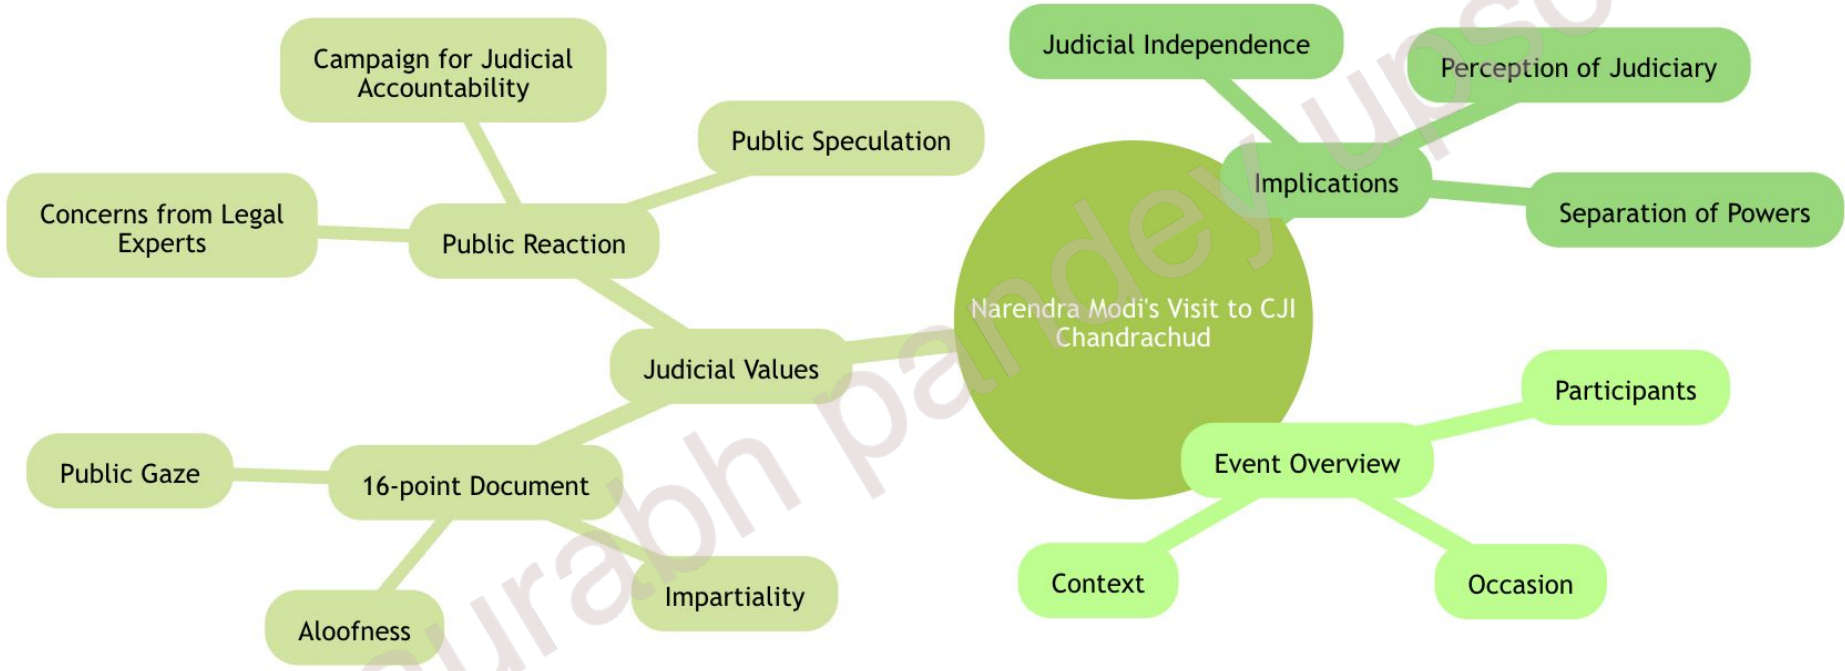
Campaign for Judicial Accountability

Public Speculation

Concerns from Legal Experts

Public Reaction

Judicial Values

Public Gaze

16-point Document

Impartiality

Aloofness

Judicial Independence

Perception of Judiciary

Implications

Separation of Powers

Narendra Modi's Visit to CJI Chandrachud

Participants

Event Overview

Context

Occasion

surabh pandey upsc